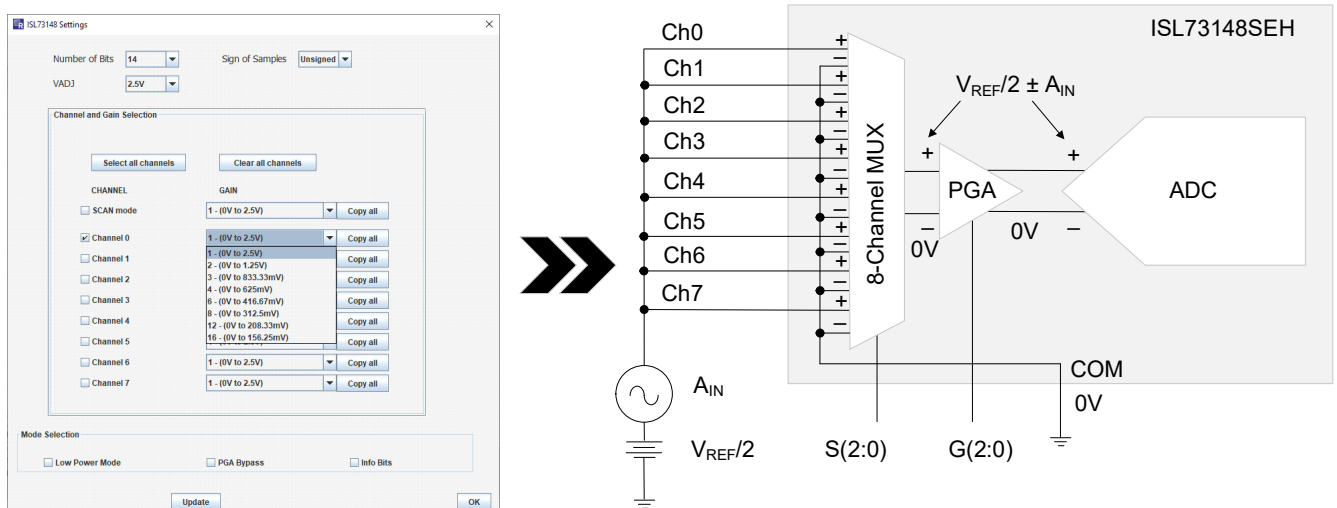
ISL73148 Settings

Number of Bits 14
Sign of Samples Unsigned
VADJ 2.5V

Channel and Gain Selection

Select all channels
Clear all channels

CHANNEL
GAIN

SCAN mode
1 - (0V to 2.5V)
Copy all

Channel 0
1 - (0V to 2.5V)
Copy all

1 - (0V to 2.5V)
2 - (0V to 1.25V)
3 - (0V to 833.33mV)
4 - (0V to 625mV)
6 - (0V to 416.67mV)
8 - (0V to 312.5mV)
12 - (0V to 208.33mV)
16 - (0V to 156.25mV)

Channel 1
Copy all
Channel 2
Copy all
Channel 3
Copy all
Channel 4
Copy all
Channel 5
Copy all
Channel 6
1 - (0V to 2.5V)
Copy all
Channel 7
1 - (0V to 2.5V)
Copy all

Mode Selection
Low Power Mode
PGA Bypass
Info Bits

Update
OK

Ch0
Ch1
Ch2
Ch3
Ch4
Ch5
Ch6
Ch7

ISL73148SEH

$V_{REF}/2 \pm A_{IN}$

8-Channel MUX

+
−
PGA
0V
+
−
ADC
0V

$A_{IN}$
$V_{REF}/2$
S(2:0)
G(2:0)
COM
0V